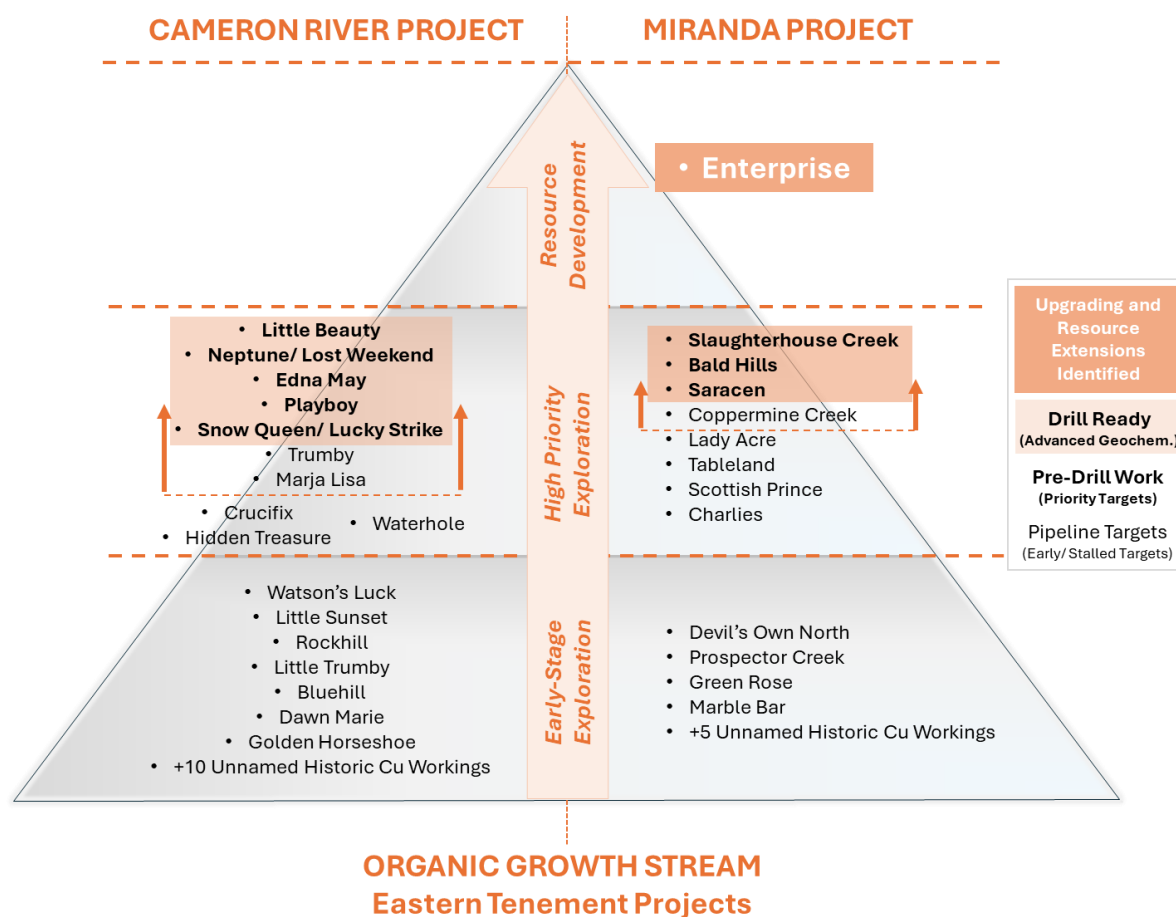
CAMERON RIVER PROJECT

MIRANDA PROJECT

Resource Development

• Enterprise

• Little Beauty
• Neptune/ Lost Weekend
• Edna May
• Playboy
• Snow Queen/ Lucky Strike
• Trumby
• Marja Lisa

• Crucifix
• Hidden Treasure
• Waterhole

High Priority Exploration

• Slaughterhouse Creek
• Bald Hills
• Saracen
• Coppermine Creek
• Lady Acre
• Tableland
• Scottish Prince
• Charlies

Upgrading and Resource Extensions Identified

Drill Ready (Advanced Geochem.)

Pre-Drill Work (Priority Targets)

Pipeline Targets (Early/ Stalled Targets)

• Watson's Luck
• Little Sunset
• Rockhill
• Little Trumby
• Bluehill
• Dawn Marie
• Golden Horseshoe
• +10 Unnamed Historic Cu Workings

Early-Stage Exploration

• Devil's Own North
• Prospector Creek
• Green Rose
• Marble Bar
• +5 Unnamed Historic Cu Workings

ORGANIC GROWTH STREAM
Eastern Tenement Projects